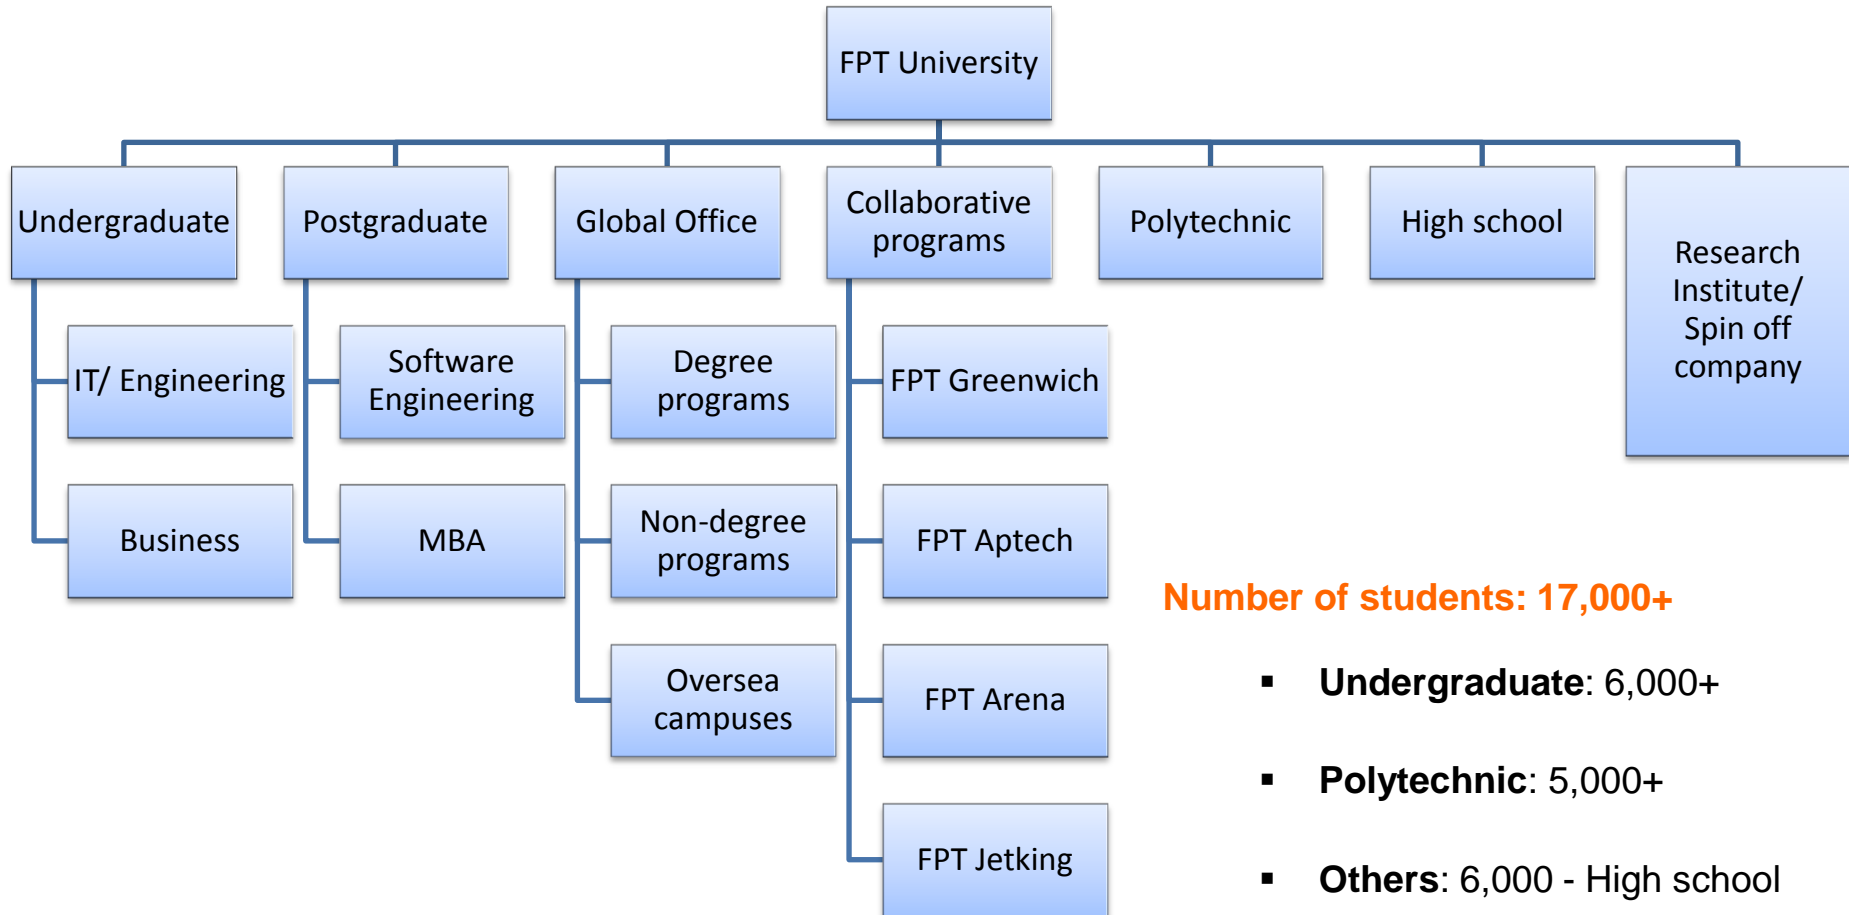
FPT University

Undergraduate

IT/ Engineering

Business

Postgraduate

Software Engineering

MBA

Global Office

Degree programs

Non-degree programs

Oversea campuses

Collaborative programs

FPT Greenwich

FPT Aptech

FPT Arena

FPT Jetking

Polytechnic

High school

Research Institute/ Spin off company

Number of students: 17,000+

▪ **Undergraduate**: 6,000+

▪ **Polytechnic**: 5,000+

▪ **Others**: 6,000 - High school